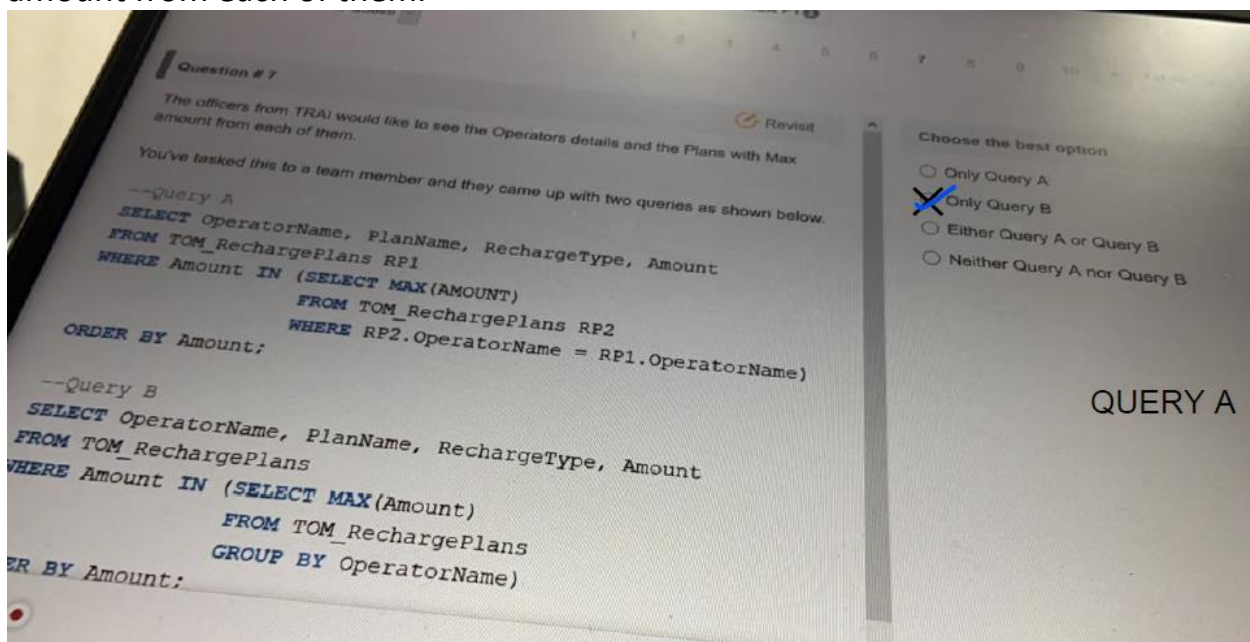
amount from each of them.

1 2 3 4 5 6 7 8 9 10

Question # 7

The officers from TRAI would like to see the Operators details and the Plans with Max amount from each of them.

Revisit

You've tasked this to a team member and they came up with two queries as shown below.

--Query A
SELECT OperatorName, PlanName, RechargeType, Amount
FROM TOM_RechargePlans RP1
WHERE Amount IN (SELECT MAX(AMOUNT)
FROM TOM_RechargePlans RP2
WHERE RP2.OperatorName = RP1.OperatorName)
ORDER BY Amount;

--Query B
SELECT OperatorName, PlanName, RechargeType, Amount
FROM TOM_RechargePlans
WHERE Amount IN (SELECT MAX(Amount)
FROM TOM_RechargePlans
GROUP BY OperatorName)
ER BY Amount;

Choose the best option

Only Query A
Only Query B
Either Query A or Query B
Neither Query A nor Query B

QUERY A